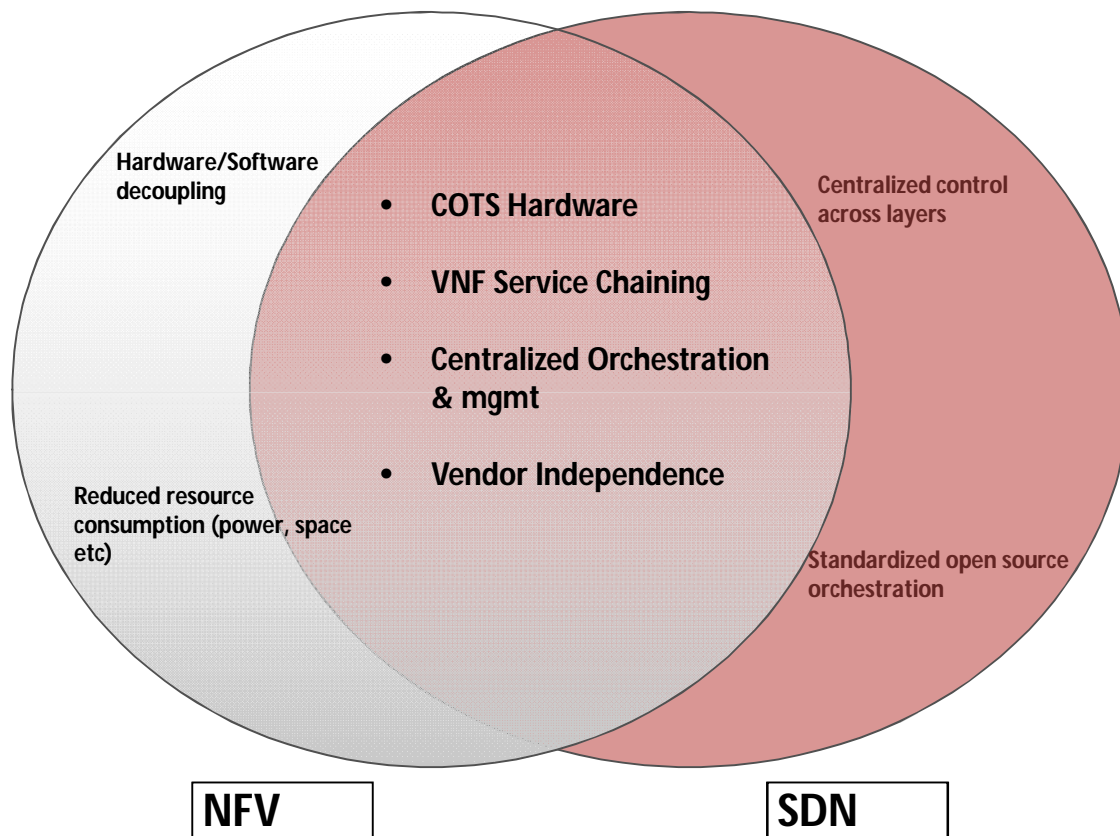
Hardware/Software decoupling

Reduced resource consumption (power, space etc)

- COTS Hardware
- VNF Service Chaining
- Centralized Orchestration & mgmt
- Vendor Independence

Centralized control across layers

Standardized open source orchestration

NFV

SDN